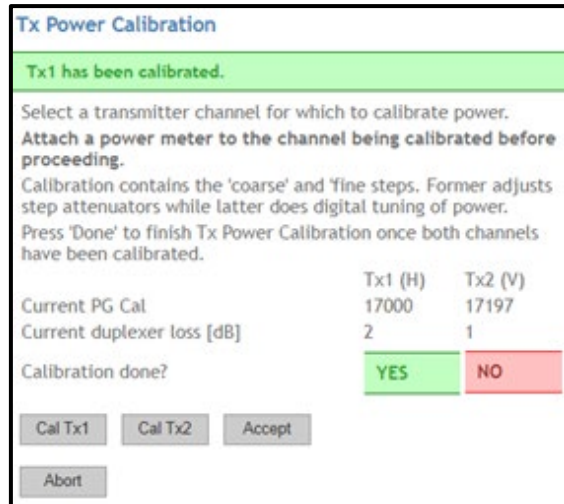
Tx Power Calibration

Tx1 has been calibrated.

Select a transmitter channel for which to calibrate power.

Attach a power meter to the channel being calibrated before proceeding.

Calibration contains the 'coarse' and 'fine steps. Former adjusts step attenuators while latter does digital tuning of power.

Press 'Done' to finish Tx Power Calibration once both channels have been calibrated.

| | Tx1 (H) | Tx2 (V) |
|---|---|---|
| Current PG Cal | 17000 | 17197 |
| Current duplexer loss [dB] | 2 | 1 |
| Calibration done? | YES | NO |

Cal Tx1 Cal Tx2 Accept

Abort